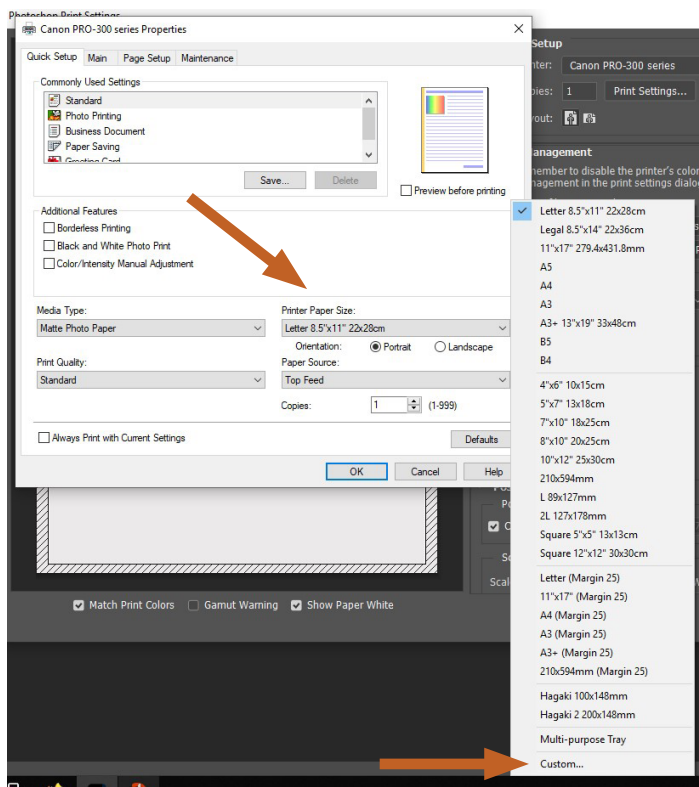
Photoshop Print Settings

Canon PRO-300 series Properties

Quick Setup | Main | Page Setup | Maintenance

Commonly Used Settings
Standard
Photo Printing
Business Document
Paper Saving
Greeting Card

Save...
Delete

Preview before printing

Additional Features
Borderless Printing
Black and White Photo Print
Color/Intensity Manual Adjustment

Media Type:
Matte Photo Paper

Printer Paper Size:
Letter 8.5"x11" 22x28cm

Orientation: Portrait Landscape

Print Quality:
Standard

Paper Source:
Top Feed

Copies: 1 (1-999)

Always Print with Current Settings

Defaults

OK
Cancel
Help

Setup
nter: Canon PRO-300 series
pies: 1
Print Settings...
yout:

anagement
member to disable the printer's color
nagement in the print settings dialo

Letter 8.5"x11" 22x28cm
Legal 8.5"x14" 22x36cm
11"x17" 279.4x431.8mm
A5
A4
A3
A3+ 13"x19" 33x48cm
B5
B4
4"x6" 10x15cm
5"x7" 13x18cm
7"x10" 18x25cm
8"x10" 20x25cm
10"x12" 25x30cm
210x594mm
L 89x127mm
2L 127x178mm
Square 5"x5" 13x13cm
Square 12"x12" 30x30cm
Letter (Margin 25)
11"x17" (Margin 25)
A4 (Margin 25)
A3 (Margin 25)
A3+ (Margin 25)
210x594mm (Margin 25)
Hagaki 100x148mm
Hagaki 2 200x148mm
Multi-purpose Tray
Custom...

Match Print Colors
Gamut Warning
Show Paper White

Scal